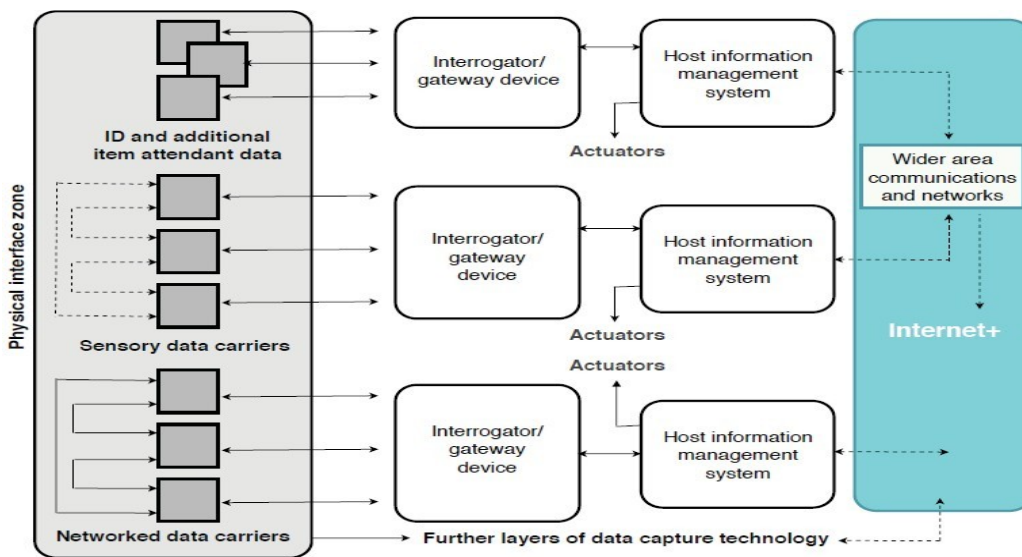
Physical interface zone

ID and additional item attendant data

Interrogator/ gateway device

Host information management system

Actuators

Wider area communications and networks

Sensory data carriers

Interrogator/ gateway device

Host information management system

Actuators

Internet+

Actuators

Interrogator/ gateway device

Host information management system

Networked data carriers

Further layers of data capture technology